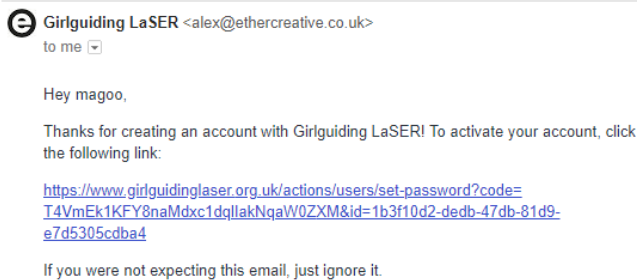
Girlguiding LaSER <alex@ethercreative.co.uk>
to me

Hey magoo,

Thanks for creating an account with Girlguiding LaSER! To activate your account, click the following link:

https://www.girlguidinglaser.org.uk/actions/users/set-password?code=T4VmEk1KFY8naMdxc1dqIlakNqaW0ZXM&id=1b3f10d2-dedb-47db-81d9-e7d5305cdba4

If you were not expecting this email, just ignore it.